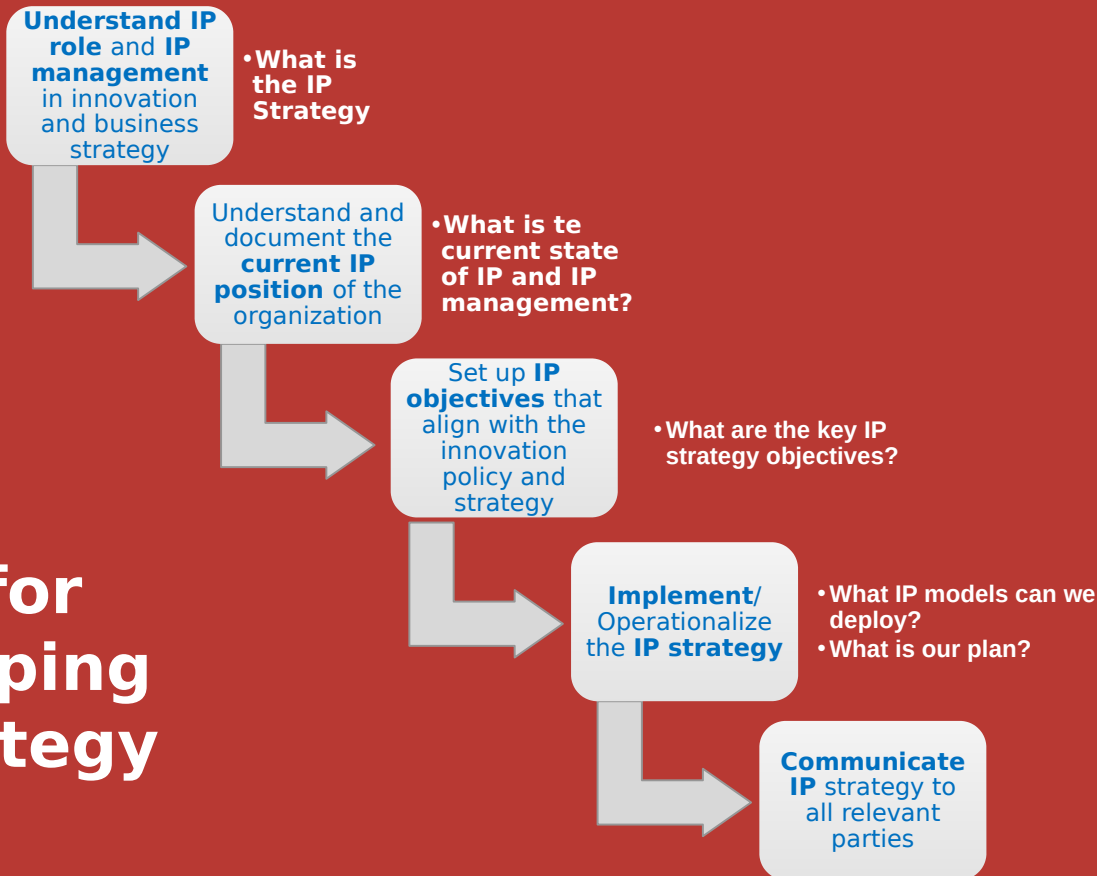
Understand IP role and IP management in innovation and business strategy

• What is the IP Strategy

Understand and document the current IP position of the organization

• What is te current state of IP and IP management?

Set up IP objectives that align with the innovation policy and strategy

• What are the key IP strategy objectives?

for
ping
tegy

Implement/ Operationalize the IP strategy

• What IP models can we deploy?
• What is our plan?

Communicate IP strategy to all relevant parties